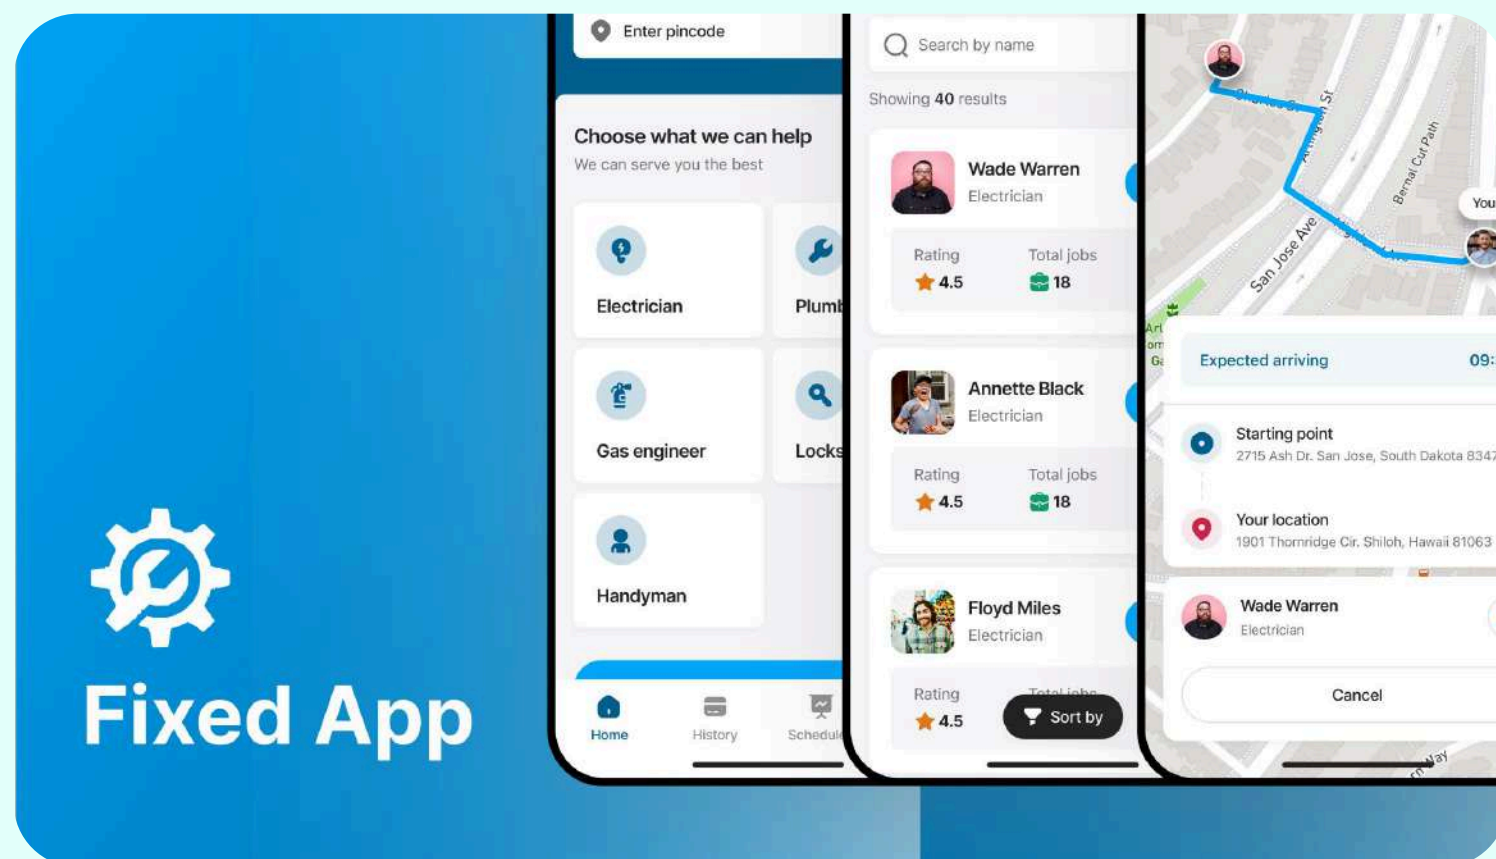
Fixed App

Enter pincode

Choose what we can help
We can serve you the best

Electrician
Plumb
Gas engineer
Locks
Handyman

Home
History
Schedul

Search by name
Showing 40 results

Wade Warren
Electrician
Rating
4.5
Total jobs
18

Annette Black
Electrician
Rating
4.5
Total jobs
18

Floyd Miles
Electrician
Rating
4.5
Total jobs

Sort by

Chenery St
Arlington St
Bernal Cut Path
San Jose Ave
You

Expected arriving
09:

Starting point
2715 Ash Dr. San Jose, South Dakota 8347

Your location
1901 Thornridge Cir. Shiloh, Hawaii 81063

Wade Warren
Electrician

Cancel